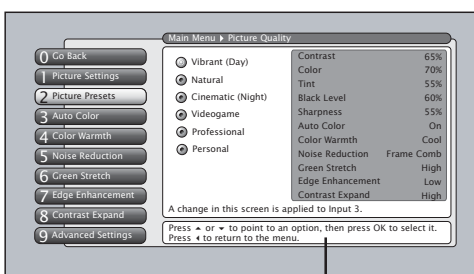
Main Menu ▸ Picture Quality

0 Go Back
1 Picture Settings
2 Picture Presets
3 Auto Color
4 Color Warmth
5 Noise Reduction
6 Green Stretch
7 Edge Enhancement
8 Contrast Expand
9 Advanced Settings

Vibrant (Day)
Natural
Cinematic (Night)
Videogame
Professional
Personal

| | |
|---|---|
| Contrast | 65% |
| Color | 70% |
| Tint | 55% |
| Black Level | 60% |
| Sharpness | 55% |
| Auto Color | On |
| Color Warmth | Cool |
| Noise Reduction | Frame Comb |
| Green Stretch | High |
| Edge Enhancement | Low |
| Contrast Expand | High |

A change in this screen is applied to Input 3.

Press ▲ or ▼ to point to an option, then press OK to select it. Press ◀ to return to the menu.